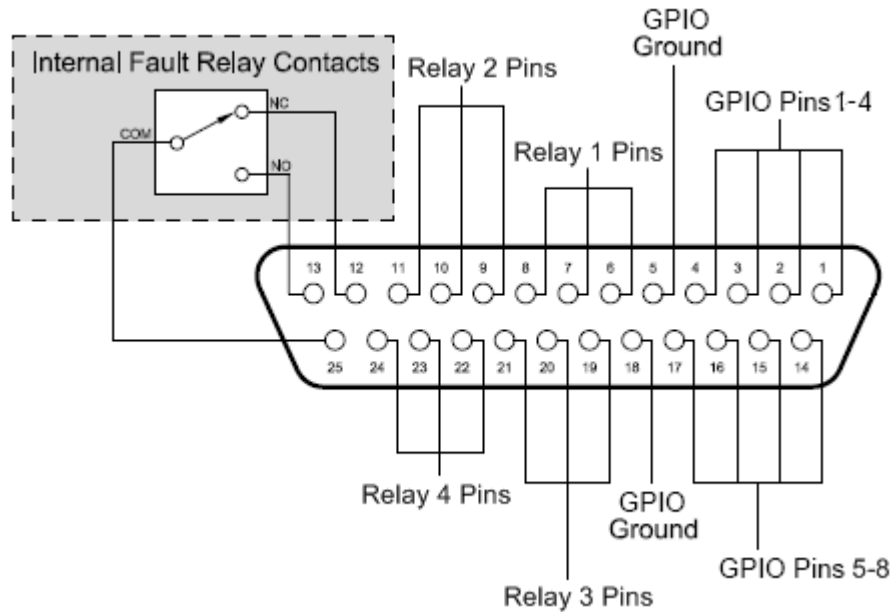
Internal Fault Relay Contacts

NC

COM

NO

Relay 2 Pins

GPIO Ground

GPIO Pins 1-4

Relay 1 Pins

13 12 11 10 9 8 7 6 5 4 3 2 1

25 24 23 22 21 20 19 18 17 16 15 14

Relay 4 Pins

GPIO Ground

GPIO Pins 5-8

Relay 3 Pins